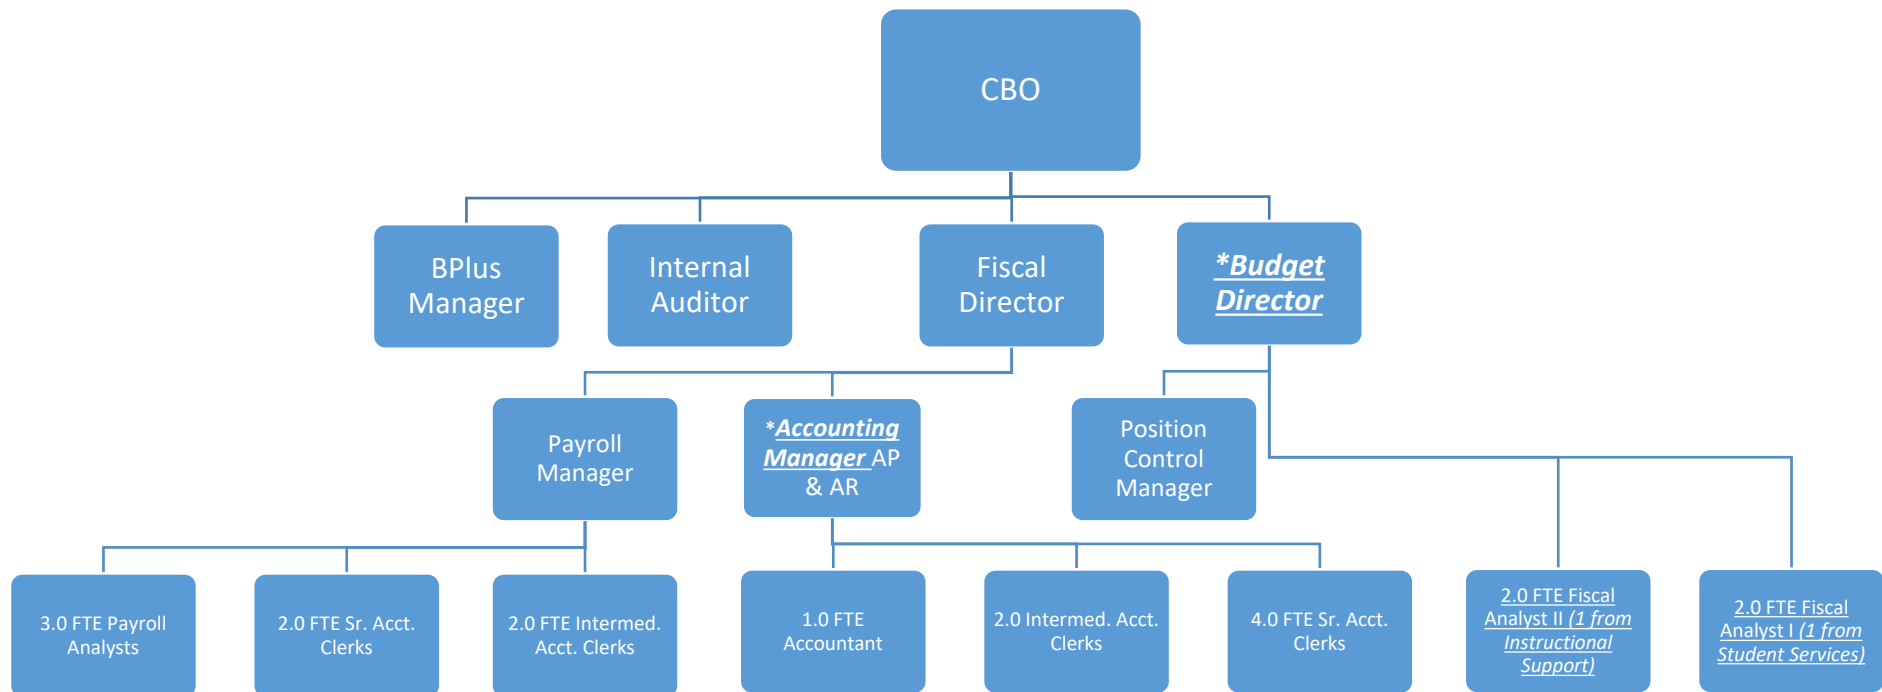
CBO

BPlus Manager

Internal Auditor

Fiscal Director

*Budget Director

Payroll Manager

*Accounting Manager AP & AR

Position Control Manager

3.0 FTE Payroll Analysts

2.0 FTE Sr. Acct. Clerks

2.0 FTE Intermed. Acct. Clerks

1.0 FTE Accountant

2.0 Intermed. Acct. Clerks

4.0 FTE Sr. Acct. Clerks

2.0 FTE Fiscal Analyst II (1 from Instructional Support)

2.0 FTE Fiscal Analyst I (1 from Student Services)